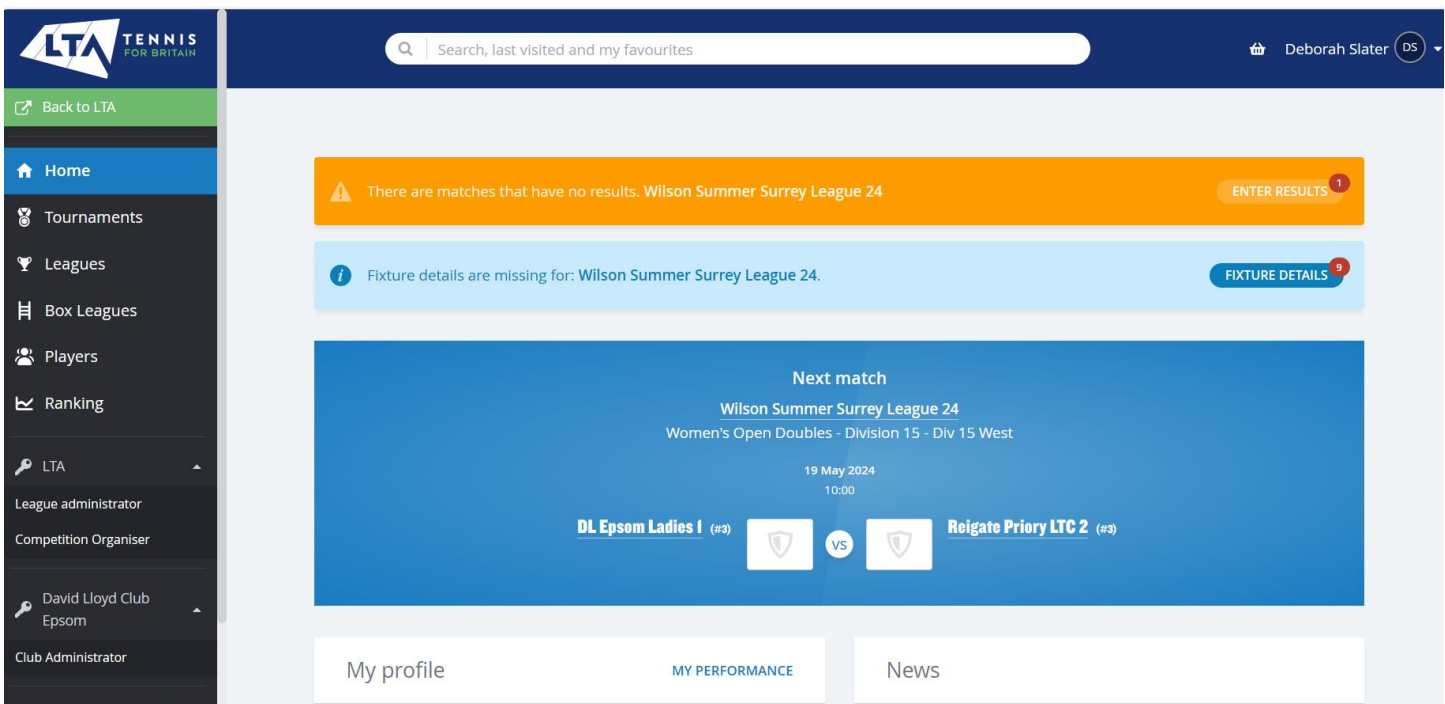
LTA TENNIS FOR BRITAIN

Search, last visited and my favourites

Deborah Slater DS

Back to LTA

Home

Tournaments

Leagues

Box Leagues

Players

Ranking

LTA

League administrator

Competition Organiser

David Lloyd Club Epsom

Club Administrator

There are matches that have no results. Wilson Summer Surrey League 24

ENTER RESULTS 1

Fixture details are missing for: Wilson Summer Surrey League 24.

FIXTURE DETAILS 9

Next match

Wilson Summer Surrey League 24

Women's Open Doubles - Division 15 - Div 15 West

19 May 2024

10:00

DL Epsom Ladies I (#3) VS Reigate Priory LTC 2 (#3)

My profile

MY PERFORMANCE

News